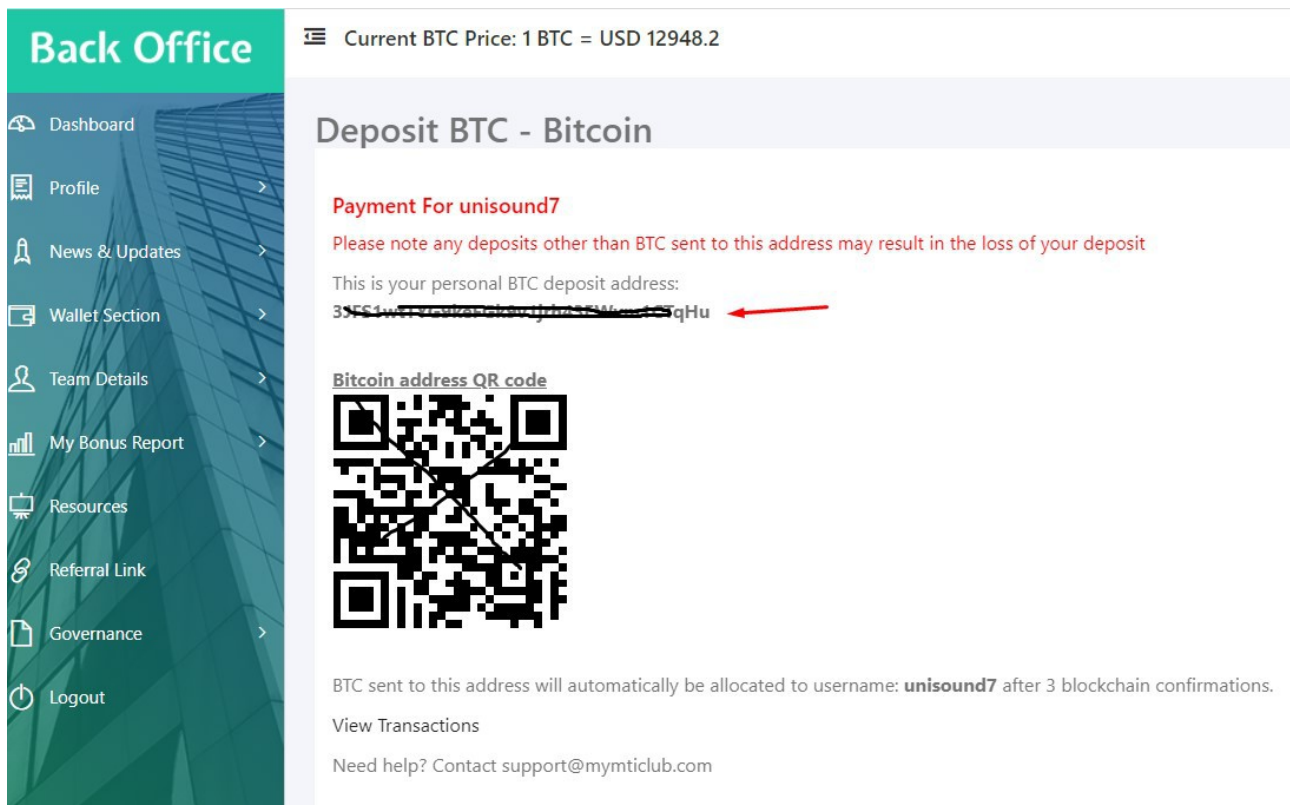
Back Office

Dashboard
Profile
News & Updates
Wallet Section
Team Details
My Bonus Report
Resources
Referral Link
Governance
Logout

Current BTC Price: 1 BTC = USD 12948.2

Deposit BTC - Bitcoin

Payment For unisound7

Please note any deposits other than BTC sent to this address may result in the loss of your deposit

This is your personal BTC deposit address:
3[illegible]qHu

Bitcoin address QR code

BTC sent to this address will automatically be allocated to username: **unisound7** after 3 blockchain confirmations.

View Transactions

Need help? Contact support@mymticlub.com